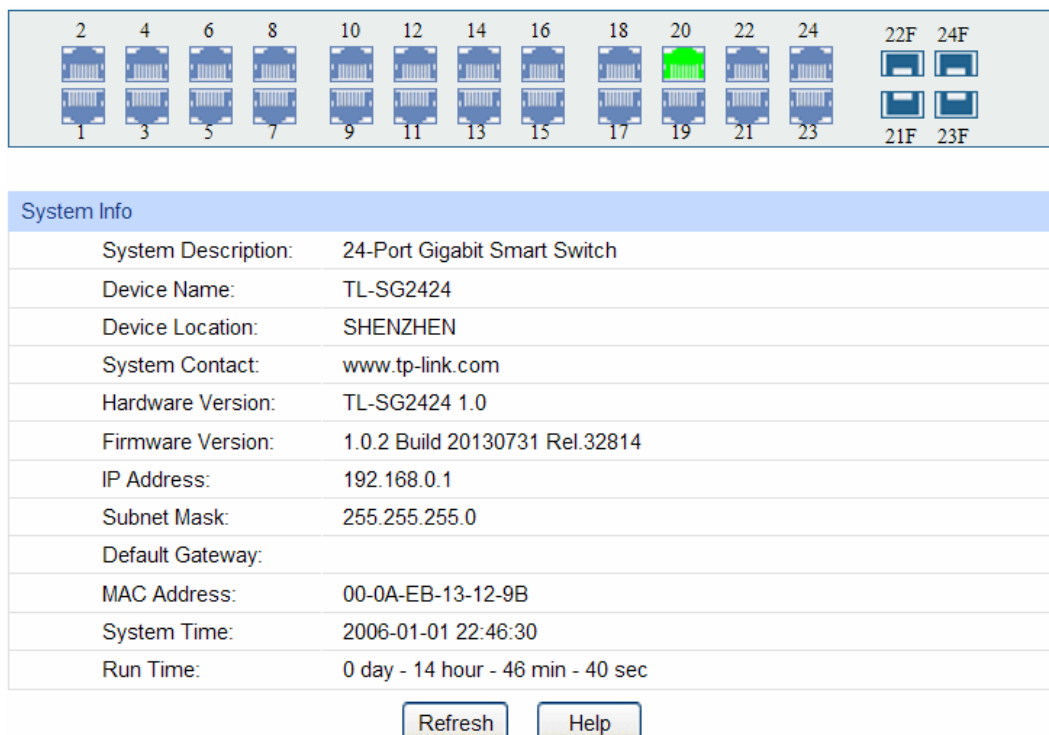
2 4 6 8 10 12 14 16 18 20 22 24 22F 24F

1 3 5 7 9 11 13 15 17 19 21 23 21F 23F

System Info

| | |
|---|---|
| System Description: | 24-Port Gigabit Smart Switch |
| Device Name: | TL-SG2424 |
| Device Location: | SHENZHEN |
| System Contact: | www.tp-link.com |
| Hardware Version: | TL-SG2424 1.0 |
| Firmware Version: | 1.0.2 Build 20130731 Rel.32814 |
| IP Address: | 192.168.0.1 |
| Subnet Mask: | 255.255.255.0 |
| Default Gateway: | |
| MAC Address: | 00-0A-EB-13-12-9B |
| System Time: | 2006-01-01 22:46:30 |
| Run Time: | 0 day - 14 hour - 46 min - 40 sec |

Refresh Help